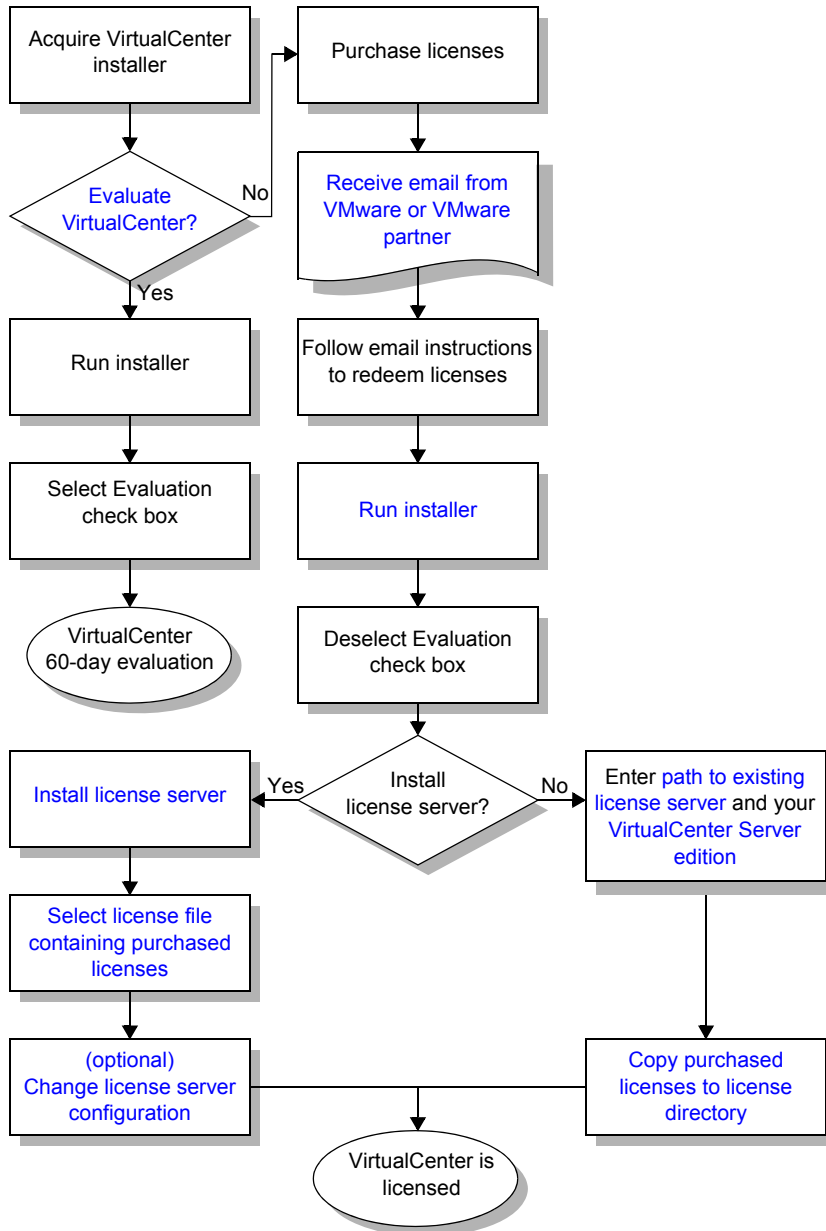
Acquire VirtualCenter installer

Evaluate VirtualCenter?

No

Yes

Run installer

Select Evaluation check box

VirtualCenter 60-day evaluation

Purchase licenses

Receive email from VMware or VMware partner

Follow email instructions to redeem licenses

Run installer

Deselect Evaluation check box

Install license server?

Yes

No

Install license server

Select license file containing purchased licenses

(optional) Change license server configuration

Enter path to existing license server and your VirtualCenter Server edition

Copy purchased licenses to license directory

VirtualCenter is licensed